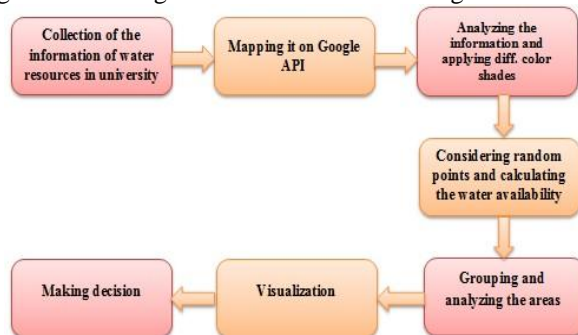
Collection of the information of water resources in university

Mapping it on Google API

Analyzing the information and applying diff. color shades

Considering random points and calculating the water availability

Grouping and analyzing the areas

Visualization

Making decision